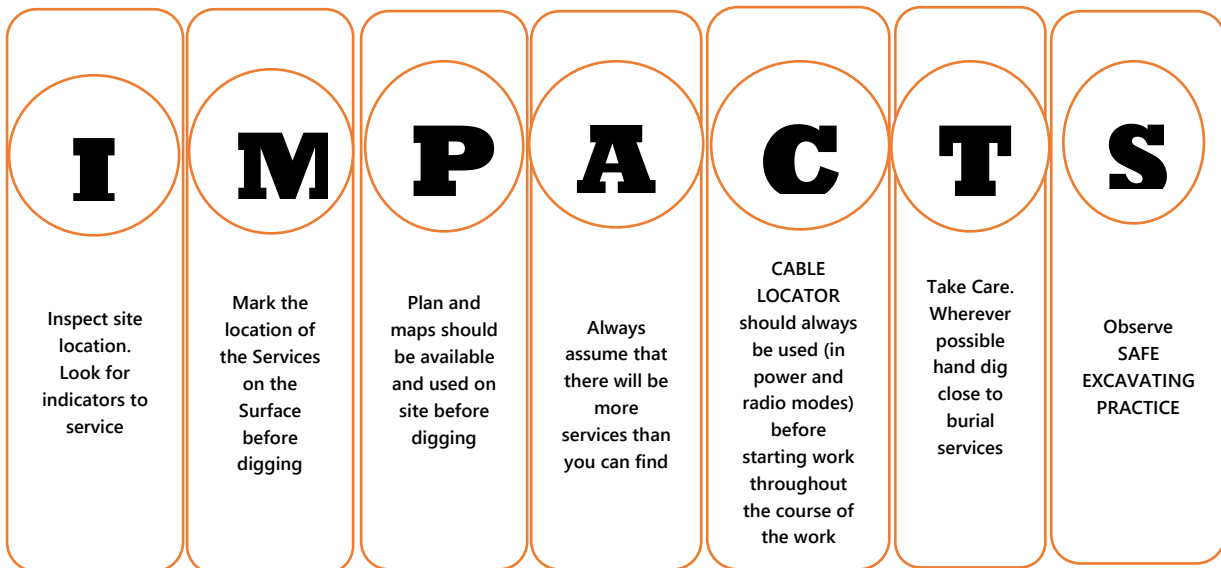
I

Inspect site location. Look for indicators to service

M

Mark the location of the Services on the Surface before digging

P

Plan and maps should be available and used on site before digging

A

Always assume that there will be more services than you can find

C

CABLE LOCATOR should always be used (in power and radio modes) before starting work throughout the course of the work

T

Take Care. Wherever possible hand dig close to burial services

S

Observe SAFE EXCAVATING PRACTICE